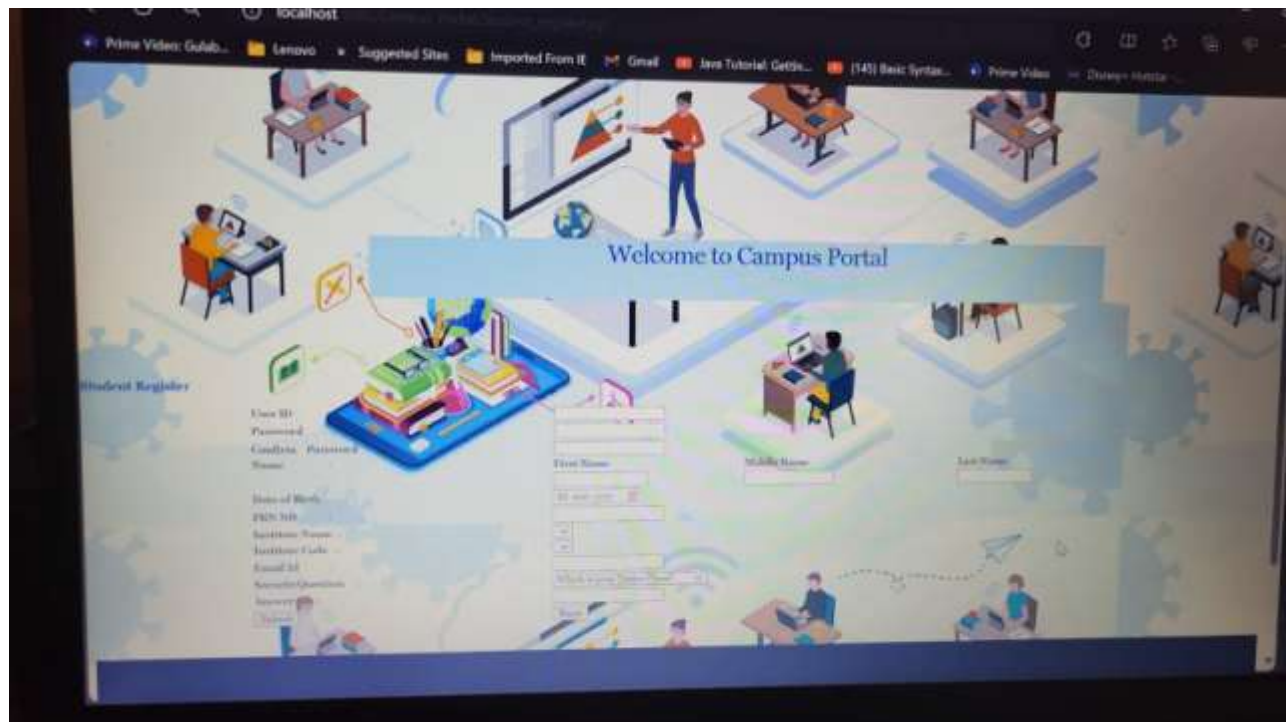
localhost

Prime Video: Gulab... Lenovo Suggested Sites Imported From IE Gmail Java Tutorial: Gettin... (145) Basic Syntax... Prime Video Disney+ Hotstar

Welcome to Campus Portal

Student Register

User ID
Password
Confirm Password
Name

First Name
Middle Name
Last Name

Date of Birth
dd-mm-yyyy
PRN NO
Institute Name
Institute Code
Email Id
Security Question
Which is your Native Place?
Answer
Submit
Reset